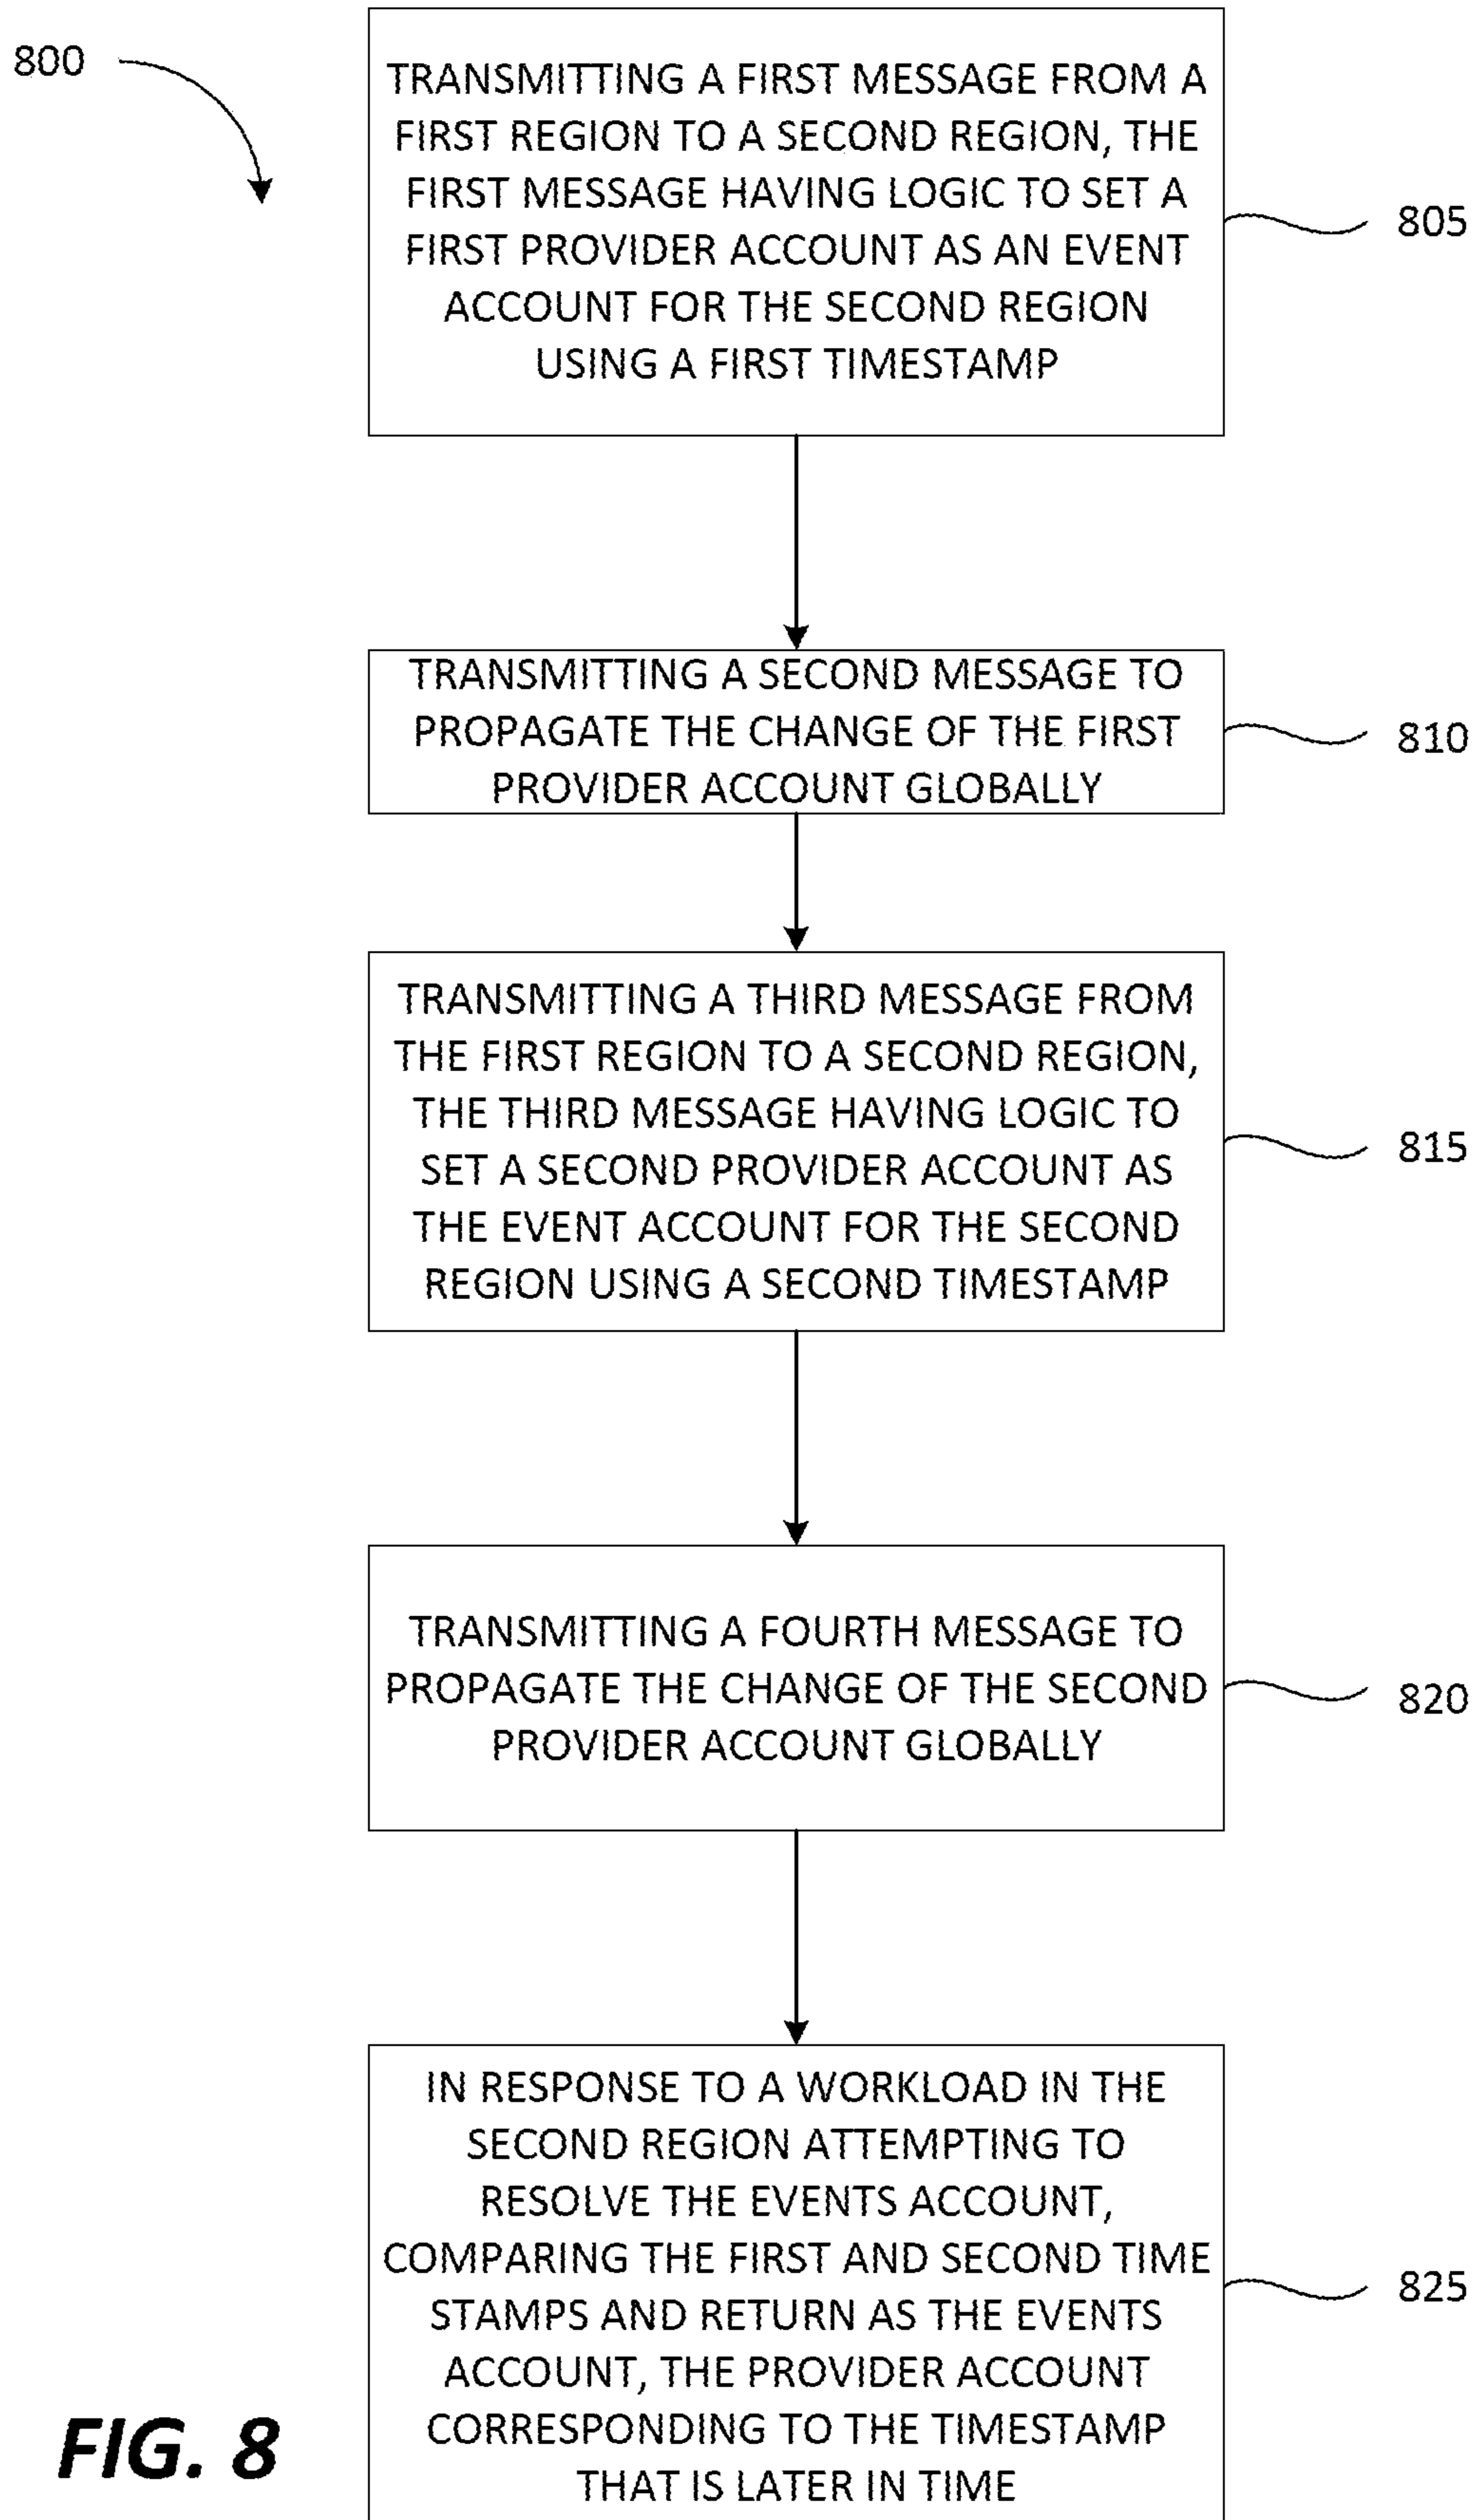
800

TRANSMITTING A FIRST MESSAGE FROM A FIRST REGION TO A SECOND REGION, THE FIRST MESSAGE HAVING LOGIC TO SET A FIRST PROVIDER ACCOUNT AS AN EVENT ACCOUNT FOR THE SECOND REGION USING A FIRST TIMESTAMP

805

TRANSMITTING A SECOND MESSAGE TO PROPAGATE THE CHANGE OF THE FIRST PROVIDER ACCOUNT GLOBALLY

810

TRANSMITTING A THIRD MESSAGE FROM THE FIRST REGION TO A SECOND REGION, THE THIRD MESSAGE HAVING LOGIC TO SET A SECOND PROVIDER ACCOUNT AS THE EVENT ACCOUNT FOR THE SECOND REGION USING A SECOND TIMESTAMP

815

TRANSMITTING A FOURTH MESSAGE TO PROPAGATE THE CHANGE OF THE SECOND PROVIDER ACCOUNT GLOBALLY

820

IN RESPONSE TO A WORKLOAD IN THE SECOND REGION ATTEMPTING TO RESOLVE THE EVENTS ACCOUNT, COMPARING THE FIRST AND SECOND TIME STAMPS AND RETURN AS THE EVENTS ACCOUNT, THE PROVIDER ACCOUNT CORRESPONDING TO THE TIMESTAMP THAT IS LATER IN TIME

825

FIG. 8